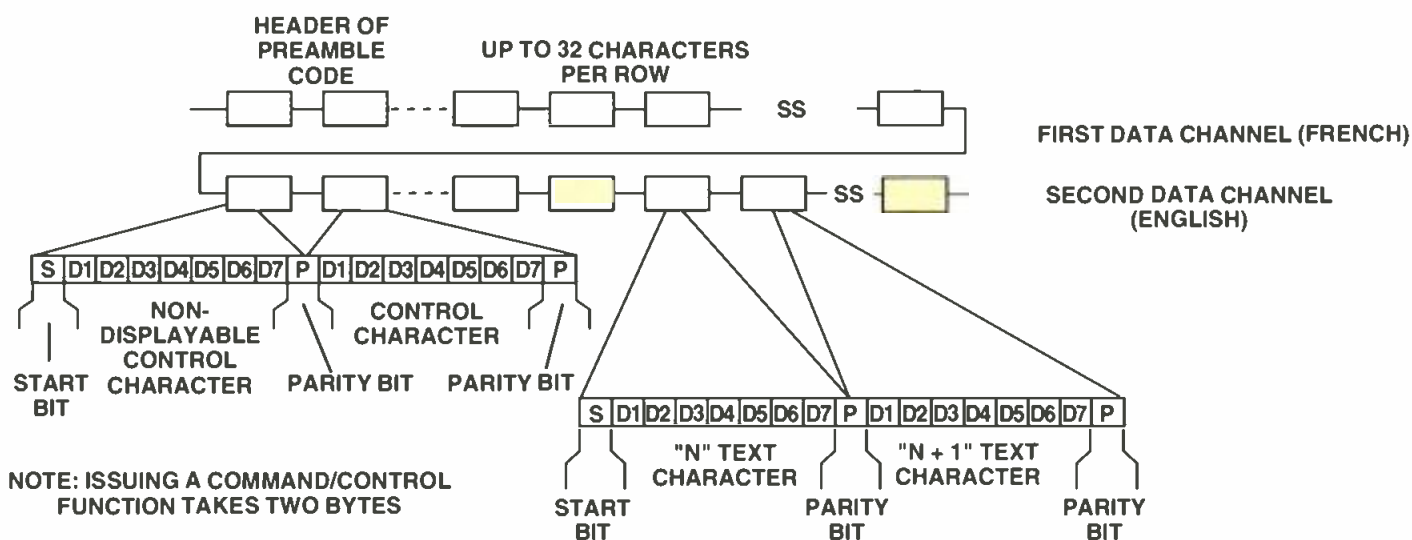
HEADER OF PREAMBLE CODE

UP TO 32 CHARACTERS PER ROW

SS

FIRST DATA CHANNEL (FRENCH)

SS

SECOND DATA CHANNEL (ENGLISH)

| S | D1 | D2 | D3 | D4 | D5 | D6 | D7 | P | D1 | D2 | D3 | D4 | D5 | D6 | D7 | P |
|---|---|---|---|---|---|---|---|---|---|---|---|---|---|---|---|---|

NON-DISPLAYABLE CONTROL CHARACTER

CONTROL CHARACTER

START BIT

PARITY BIT

PARITY BIT

| S | D1 | D2 | D3 | D4 | D5 | D6 | D7 | P | D1 | D2 | D3 | D4 | D5 | D6 | D7 | P |
|---|---|---|---|---|---|---|---|---|---|---|---|---|---|---|---|---|

"N" TEXT CHARACTER

"N + 1" TEXT CHARACTER

START BIT

PARITY BIT

PARITY BIT

NOTE: ISSUING A COMMAND/CONTROL FUNCTION TAKES TWO BYTES